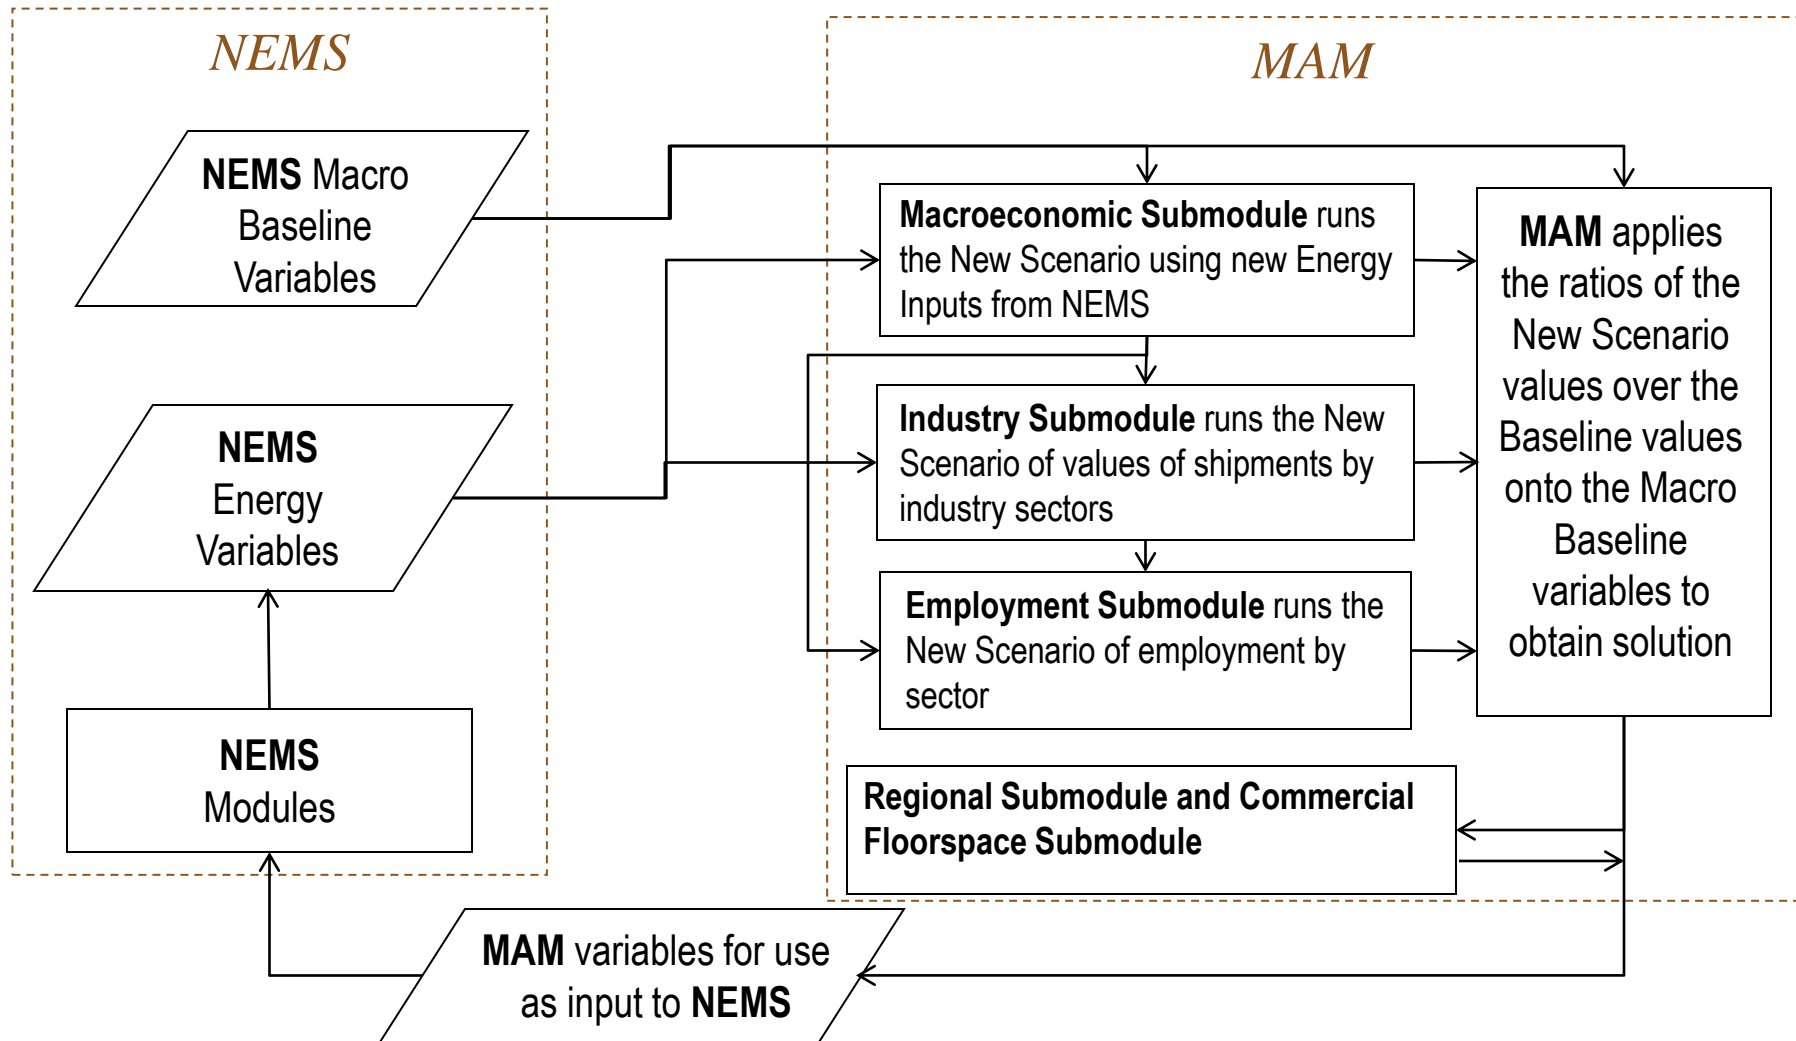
NEMS

MAM

NEMS Macro Baseline Variables

Macroeconomic Submodule runs the New Scenario using new Energy Inputs from NEMS

MAM applies the ratios of the New Scenario values over the Baseline values onto the Macro Baseline variables to obtain solution

NEMS Energy Variables

Industry Submodule runs the New Scenario of values of shipments by industry sectors

Employment Submodule runs the New Scenario of employment by sector

NEMS Modules

Regional Submodule and Commercial Floorspace Submodule

MAM variables for use as input to NEMS